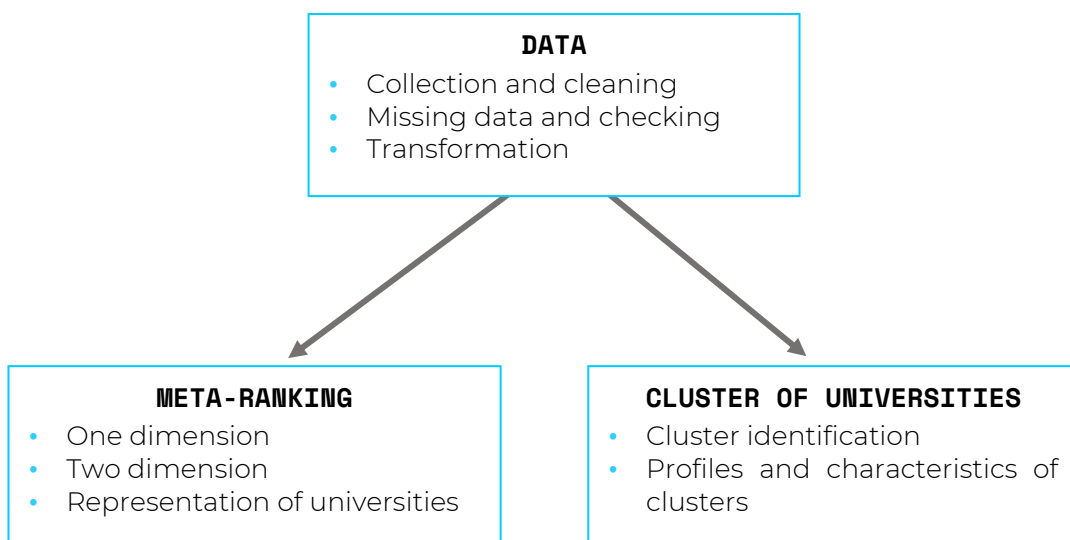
DATA

- Collection and cleaning
- Missing data and checking
- Transformation

META-RANKING

- One dimension
- Two dimension
- Representation of universities

CLUSTER OF UNIVERSITIES

- Cluster identification
- Profiles and characteristics of clusters